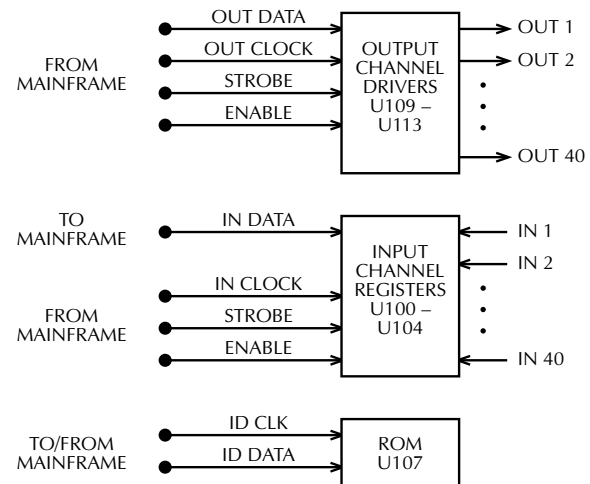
FROM MAINFRAME

OUT DATA

OUT CLOCK

STROBE

ENABLE

OUTPUT CHANNEL DRIVERS U109 – U113

OUT 1

OUT 2

•
•
•

OUT 40

TO MAINFRAME

IN DATA

FROM MAINFRAME

IN CLOCK

STROBE

ENABLE

INPUT CHANNEL REGISTERS U100 – U104

IN 1

IN 2

•
•
•

IN 40

TO/FROM MAINFRAME

ID CLK

ID DATA

ROM U107